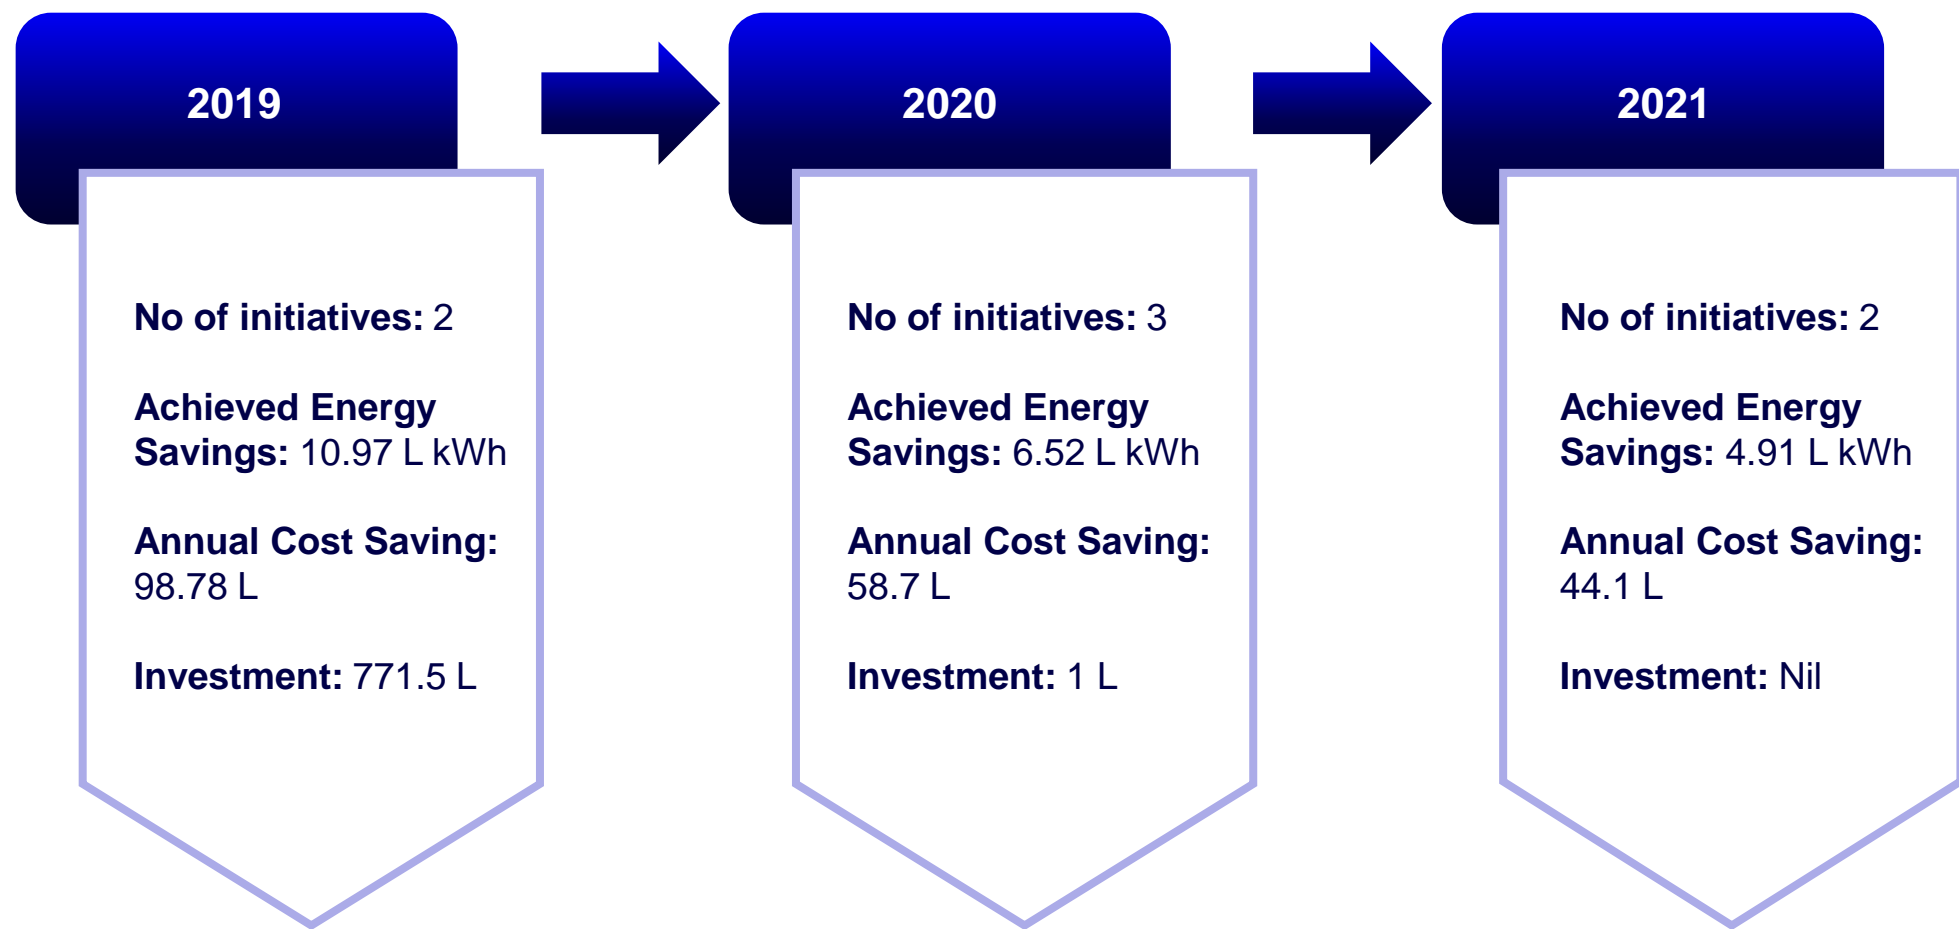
2019

No of initiatives: 2

Achieved Energy Savings: 10.97 L kWh

Annual Cost Saving: 98.78 L

Investment: 771.5 L

2020

No of initiatives: 3

Achieved Energy Savings: 6.52 L kWh

Annual Cost Saving: 58.7 L

Investment: 1 L

2021

No of initiatives: 2

Achieved Energy Savings: 4.91 L kWh

Annual Cost Saving: 44.1 L

Investment: Nil